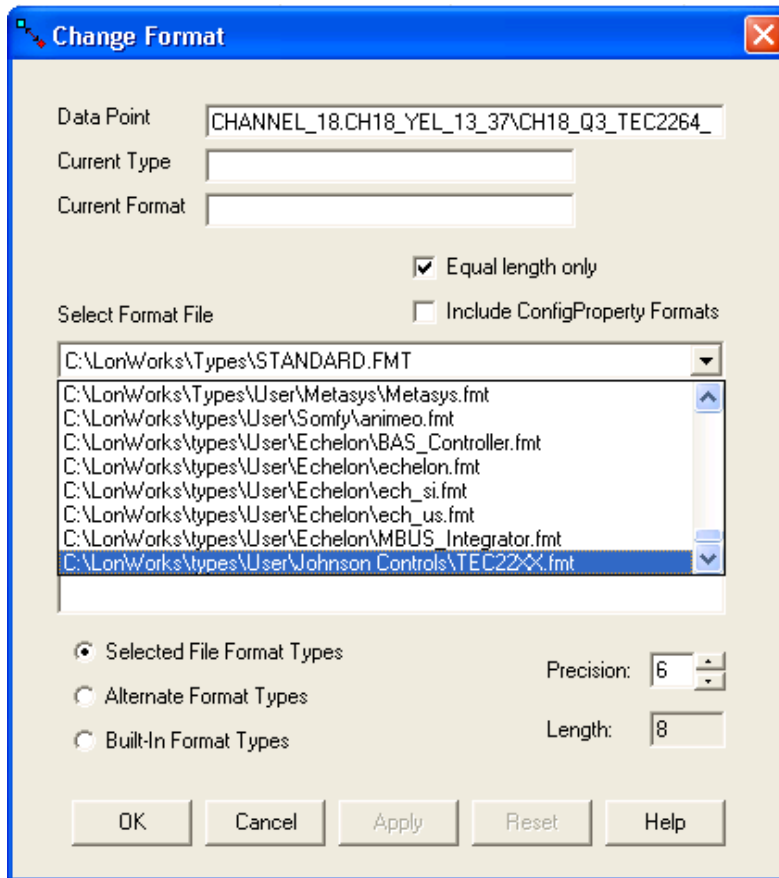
Change Format

Data Point CHANNEL_18.CH18_YEL_13_37\CH18_Q3_TEC2264_

Current Type

Current Format

Equal length only

Include ConfigProperty Formats

Select Format File

C:\LonWorks\Types\STANDARD.FMT

C:\LonWorks\Types\User\Metasys\Metasys.fmt
C:\LonWorks\types\User\Somfy\animeo.fmt
C:\LonWorks\types\User\Echelon\BAS_Controller.fmt
C:\LonWorks\types\User\Echelon\echelon.fmt
C:\LonWorks\types\User\Echelon\ech_si.fmt
C:\LonWorks\types\User\Echelon\ech_us.fmt
C:\LonWorks\types\User\Echelon\MBUS_Integrator.fmt
C:\LonWorks\types\User\Johnson Controls\TEC22XX.fmt

Selected File Format Types

Alternate Format Types

Built-In Format Types

Precision: 6

Length: 8

OK Cancel Apply Reset Help